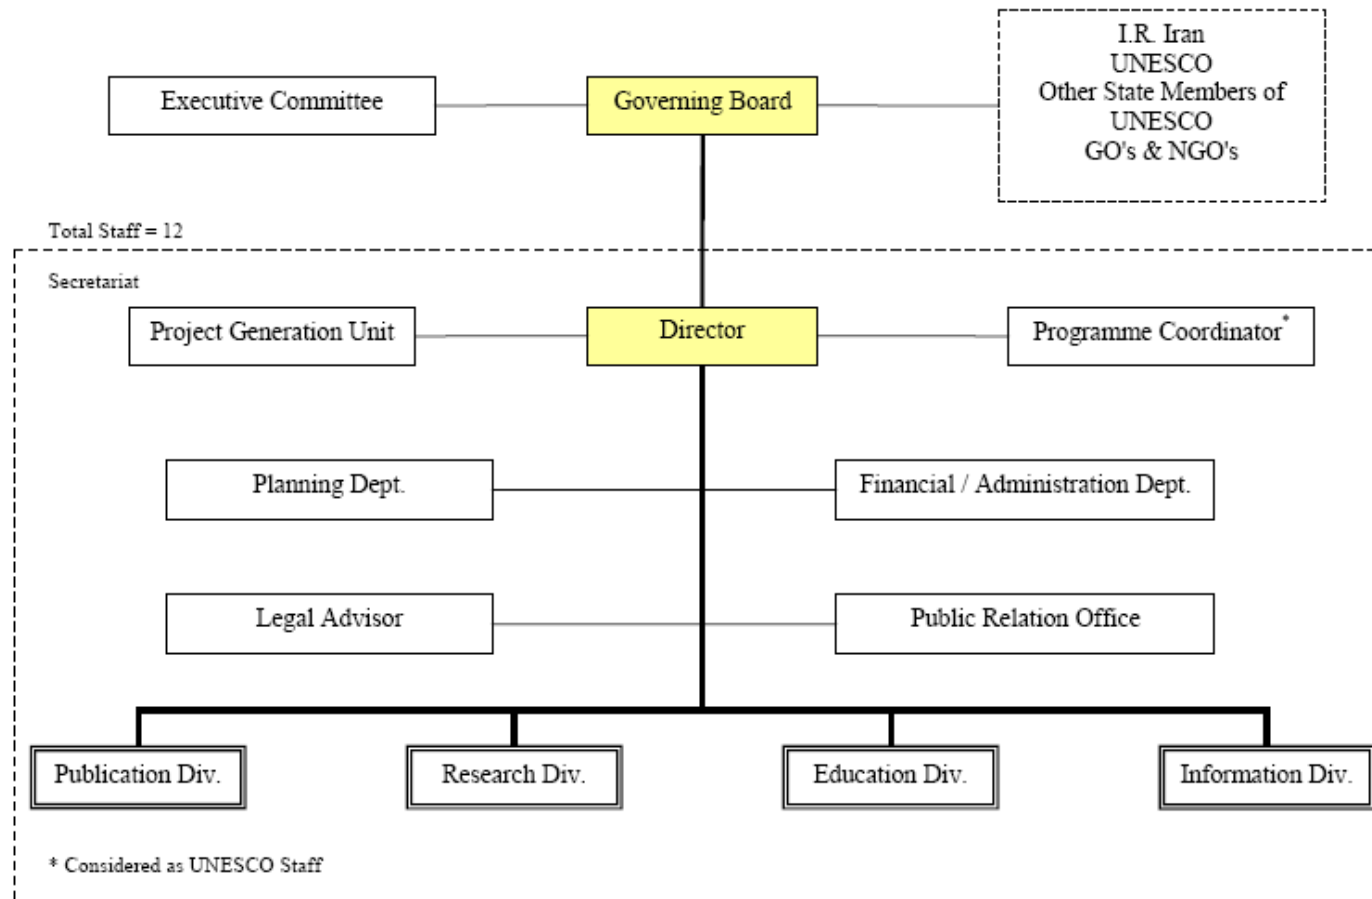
Executive Committee

Governing Board

I.R. Iran
UNESCO
Other State Members of UNESCO
GO's & NGO's

Total Staff = 12

Secretariat

Project Generation Unit

Director

Programme Coordinator*

Planning Dept.

Financial / Administration Dept.

Legal Advisor

Public Relation Office

Publication Div.

Research Div.

Education Div.

Information Div.

* Considered as UNESCO Staff